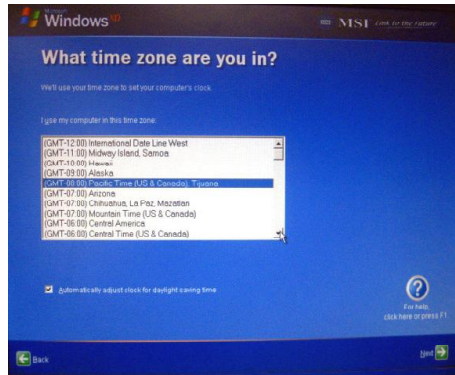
Microsoft Windows xp

MSI Look for the Future

What time zone are you in?

We'll use your time zone to set your computer's clock.

I use my computer in this time zone:

(GMT-12:00) International Date Line West
(GMT-11:00) Midway Island, Samoa
(GMT-10:00) Hawaii
(GMT-09:00) Alaska
(GMT-08:00) Pacific Time (US & Canada); Tijuana
(GMT-07:00) Arizona
(GMT-07:00) Chihuahua, La Paz, Mazatlan
(GMT-07:00) Mountain Time (US & Canada)
(GMT-06:00) Central America
(GMT-06:00) Central Time (US & Canada)

Automatically adjust clock for daylight saving time

For help, click here or press F1

Back

Next